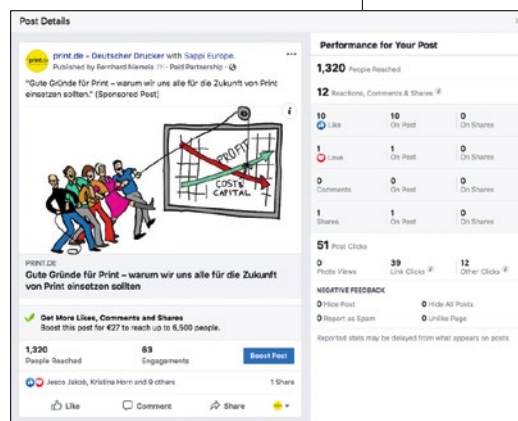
Post Details

print.de - Deutscher Drucker with Sappi Europe.
Published by Bernhard Niemela · Paid Partnership ·

"Gute Gründe für Print – warum wir uns alle für die Zukunft von Print einsetzen sollten." (Sponsored Post)

PROFIT
COSTS
CAPITAL

PRINT.DE
Gute Gründe für Print – warum wir uns alle für die Zukunft von Print einsetzen sollten

Get More Likes, Comments and Shares
Boost this post for €27 to reach up to 6,500 people.

1,320
People Reached

63
Engagements

Boost Post

Jesco Jakob, Kristina Horn and 9 others

1 Share

Like

Comment

Share

Performance for Your Post

1,320 People Reached

12 Reactions, Comments & Shares

| 10 Like | 10 On Post | 0 On Shares |
|---|---|---|
| 1 Love | 1 On Post | 0 On Shares |
| 0 Comments | 0 On Post | 0 On Shares |
| 1 Shares | 1 On Post | 0 On Shares |

51 Post Clicks

| 0 Photo Views | 39 Link Clicks | 12 Other Clicks |
|---|---|---|

NEGATIVE FEEDBACK

0 Hide Post
0 Hide All Posts
0 Report as Spam
0 Unlike Page

Reported stats may be delayed from what appears on posts